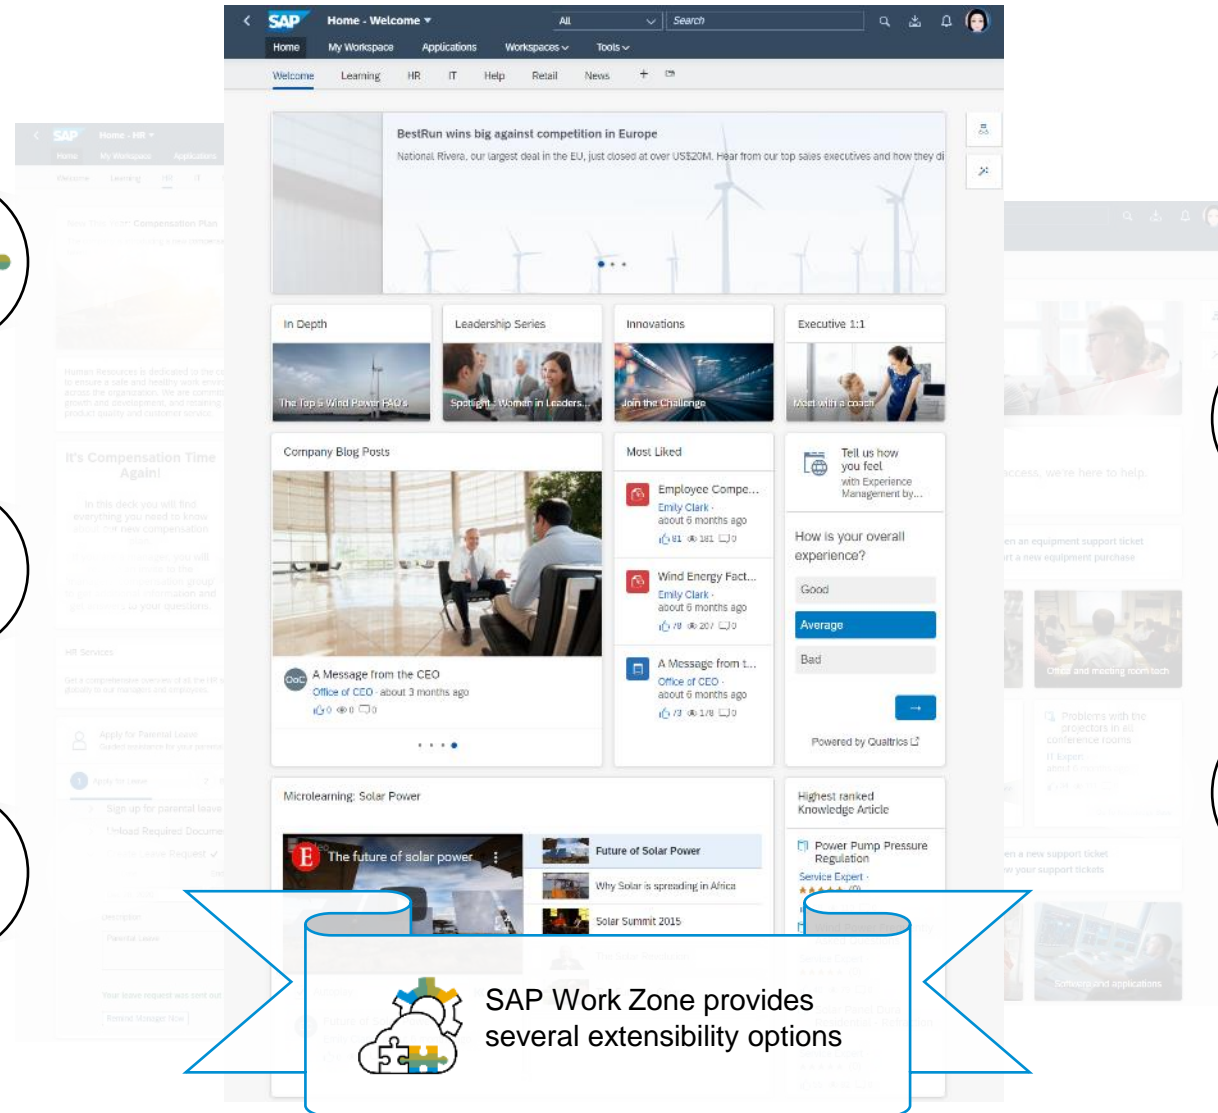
SAP Home - Welcome All Search

Home My Workspace Applications Workspaces Tools

Welcome Learning HR IT Help Retail News +

BestRun wins big against competition in Europe

National Rivera, our largest deal in the EU, just closed at over US$20M. Hear from our top sales executives and how they di

In Depth
The Top 5 Wind Power FAQ's

Leadership Series
Spotlight: Women in Leaders...

Innovations
Join the Challenge

Executive 1:1
Meet with a coach

Company Blog Posts

A Message from the CEO
Office of CEO · about 3 months ago
0 0 0

Most Liked

Employee Compe...
Emily Clark ·
about 6 months ago
81 181 0

Wind Energy Fact...
Emily Clark ·
about 6 months ago
78 207 0

A Message from t...
Office of CEO ·
about 6 months ago
73 178 0

Tell us how you feel
with Experience Management by...

How is your overall experience?

Good
Average
Bad

Powered by Qualtrics

Microlearning: Solar Power

The future of solar power

Future of Solar Power
Why Solar is spreading in Africa
Solar Summit 2015

Highest ranked Knowledge Article

Power Pump Pressure Regulation
Service Expert ·

It's Compensation Time Again!

HR Services

Apply for Parental Leave

SAP Work Zone provides several extensibility options